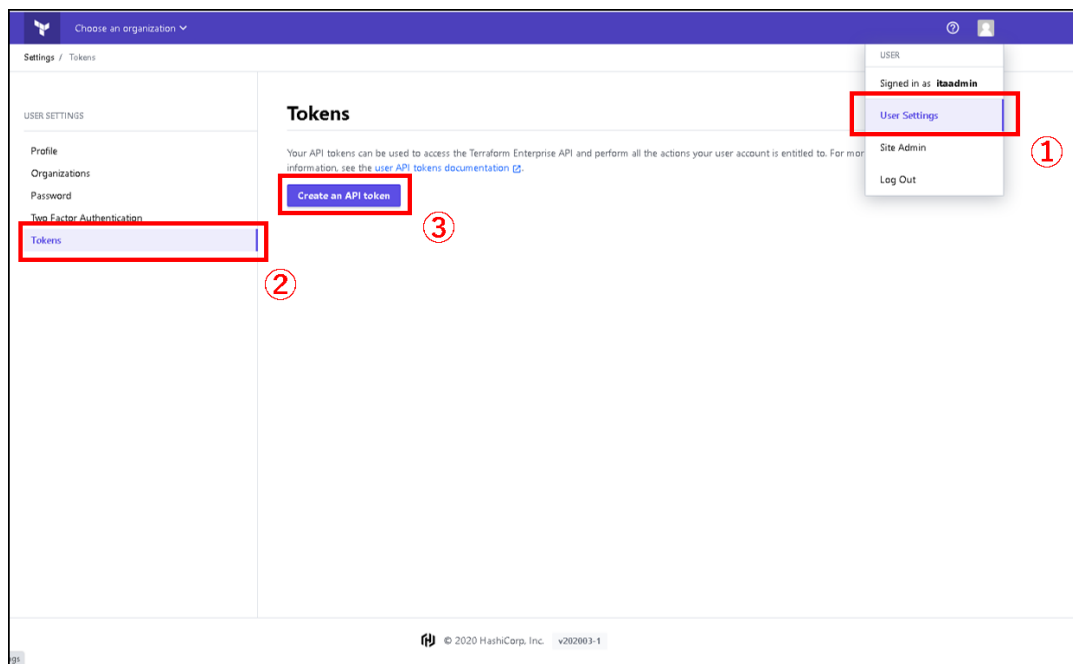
Choose an organization

Settings / Tokens

USER SETTINGS

Profile

Organizations

Password

Two Factor Authentication

Tokens

Tokens

Your API tokens can be used to access the Terraform Enterprise API and perform all the actions your user account is entitled to. For mor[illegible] information, see the user API tokens documentation.

Create an API token

USER

Signed in as itaadmin

User Settings

Site Admin

Log Out

①

②

③

© 2020 HashiCorp, Inc. v202003-1

gs